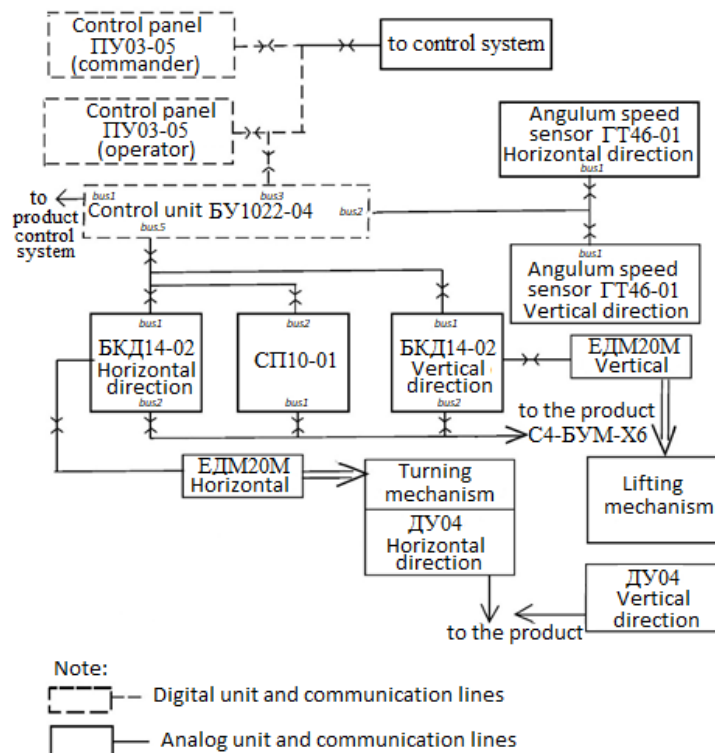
Control panel ПУ03-05 (commander)

to control system

Control panel ПУ03-05 (operator)

Angulum speed sensor ГТ46-01 Horizontal direction

bus1

bus1

bus3

bus2

to product control system

Control unit БУ1022-04

bus5

bus1

Angulum speed sensor ГТ46-01 Vertical direction

bus1

bus2

bus1

БКД14-02 Horizontal direction

СП10-01

БКД14-02 Vertical direction

ЕДМ20М Vertical

bus2

bus1

bus2

to the product С4-БУМ-Х6

ЕДМ20М Horizontal

Turning mechanism

Lifting mechanism

ДУ04 Horizontal direction

ДУ04 Vertical direction

to the product

Note:

Digital unit and communication lines

Analog unit and communication lines